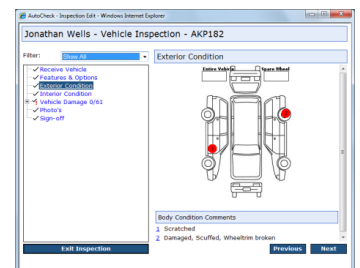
AutoCheck - Inspection Edit - Windows Internet Explorer

Jonathan Wells - Vehicle Inspection - AKP182

Filter: Show All

Receive Vehicle
Features & Options
Exterior Condition
Interior Condition
Vehicle Damage 0/61
Photo's
Sign-off

Exterior Condition

Entire Vehicle
Spare Wheel

Body Condition Comments
1 Scratched
2 Damaged, Scuffed, Wheeltrim broken

Exit Inspection

Previous
Next